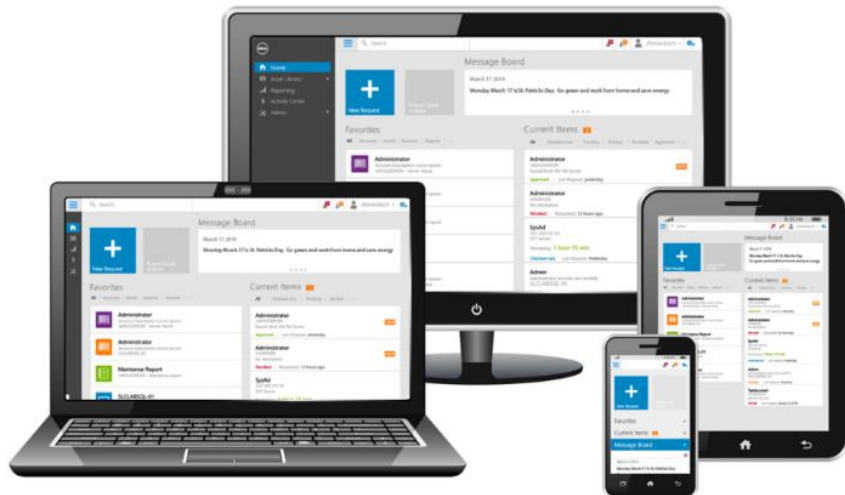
Search

Home
Asset Library
Reporting
Activity Center
Admin

Message Board

March 17 2014

Monday March 17 is St. Patrick's Day. Go green and work from home and save energy

New Request

Favorites

Current Items

Administrator

Administrator

Administrator

SysAd

Admin

Message Board

March 17 2014

Monday March 17 is St. Patrick's Day. Go green and work from home and save energy

New Request

Favorites

Current Items

Administrator

Administrator

Maintance Report

SLCLABSQL-01

Administrator

Administrator

SysAd

Message Board

New Request

Favorites

Current Items

Message Board

Favorites

Current Items

Message Board